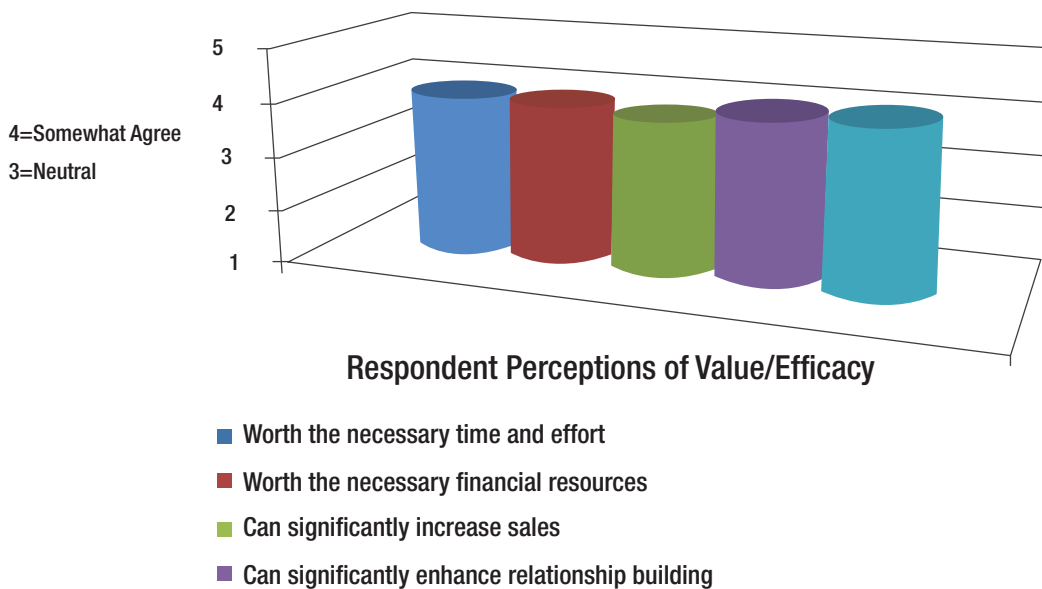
5
4
3
2
1

4=Somewhat Agree
3=Neutral

Respondent Perceptions of Value/Efficacy

Worth the necessary time and effort
Worth the necessary financial resources
Can significantly increase sales
Can significantly enhance relationship building